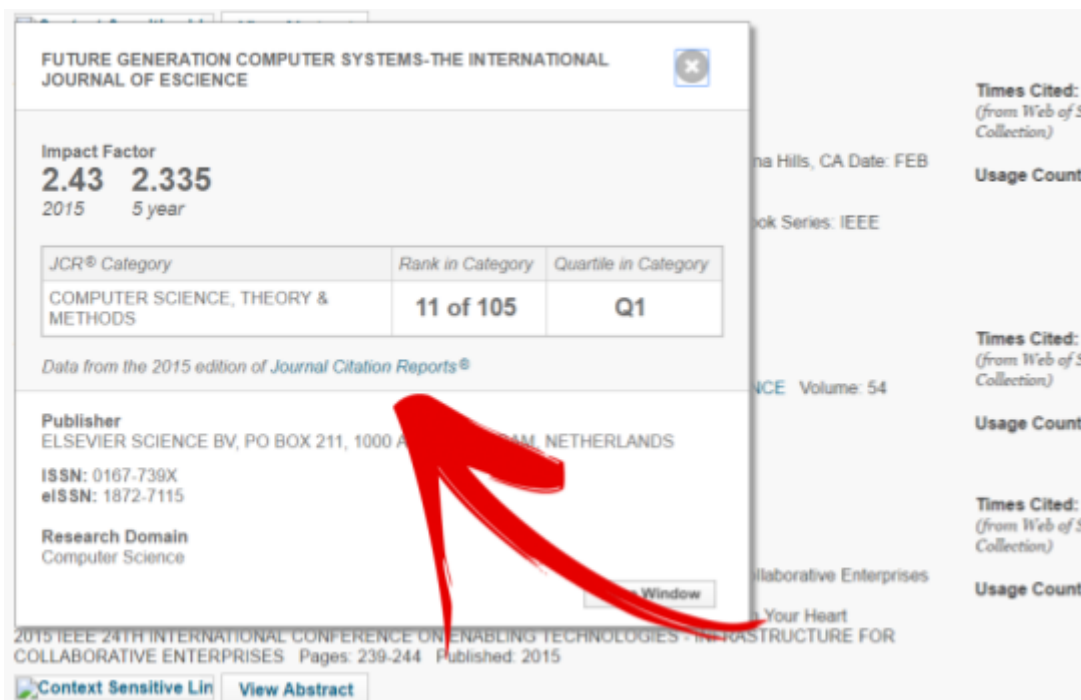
FUTURE GENERATION COMPUTER SYSTEMS-THE INTERNATIONAL JOURNAL OF ESCIENCE

Impact Factor
2.43 2.335
2015 5 year

| JCR® Category | Rank in Category | Quartile in Category |
|---|---|---|
| COMPUTER SCIENCE, THEORY & METHODS | 11 of 105 | Q1 |

Data from the 2015 edition of Journal Citation Reports®

Publisher
ELSEVIER SCIENCE BV, PO BOX 211, 1000 A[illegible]AM, NETHERLANDS

ISSN: 0167-739X
eISSN: 1872-7115

Research Domain
Computer Science

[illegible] Window

na Hills, CA Date: FEB

ok Series: IEEE

NCE Volume: 54

llaborative Enterprises

Your Heart

2015 IEEE 24TH INTERNATIONAL CONFERENCE ON ENABLING TECHNOLOGIES - INFRASTRUCTURE FOR COLLABORATIVE ENTERPRISES Pages: 239-244 Published: 2015

Context Sensitive Lin View Abstract

Times Cited:
(from Web of S
Collection)

Usage Count

Times Cited:
(from Web of S
Collection)

Usage Count

Times Cited:
(from Web of S
Collection)

Usage Count